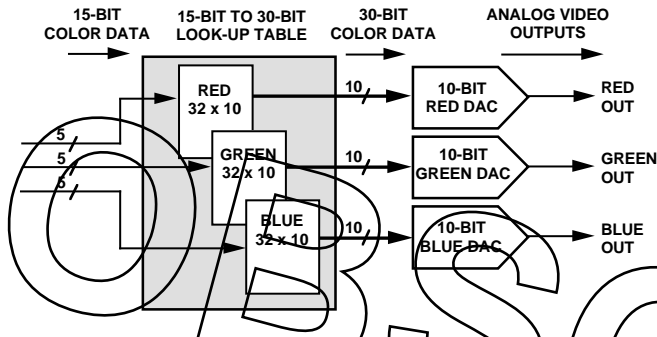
15-BIT COLOR DATA

15-BIT TO 30-BIT LOOK-UP TABLE

30-BIT COLOR DATA

ANALOG VIDEO OUTPUTS

RED 32 x 10

GREEN 32 x 10

BLUE 32 x 10

5

5

5

10

10

10

10-BIT RED DAC

10-BIT GREEN DAC

10-BIT BLUE DAC

RED OUT

GREEN OUT

BLUE OUT